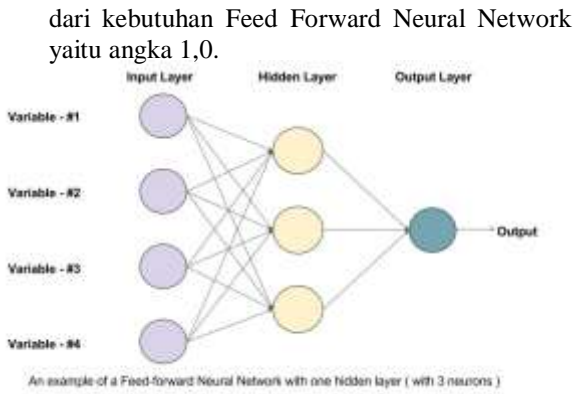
dari kebutuhan Feed Forward Neural Network yaitu angka 1,0.

Input Layer

Hidden Layer

Output Layer

Variable - #1

Variable - #2

Variable - #3

Variable - #4

Output

An example of a Feed-forward Neural Network with one hidden layer ( with 3 neurons )